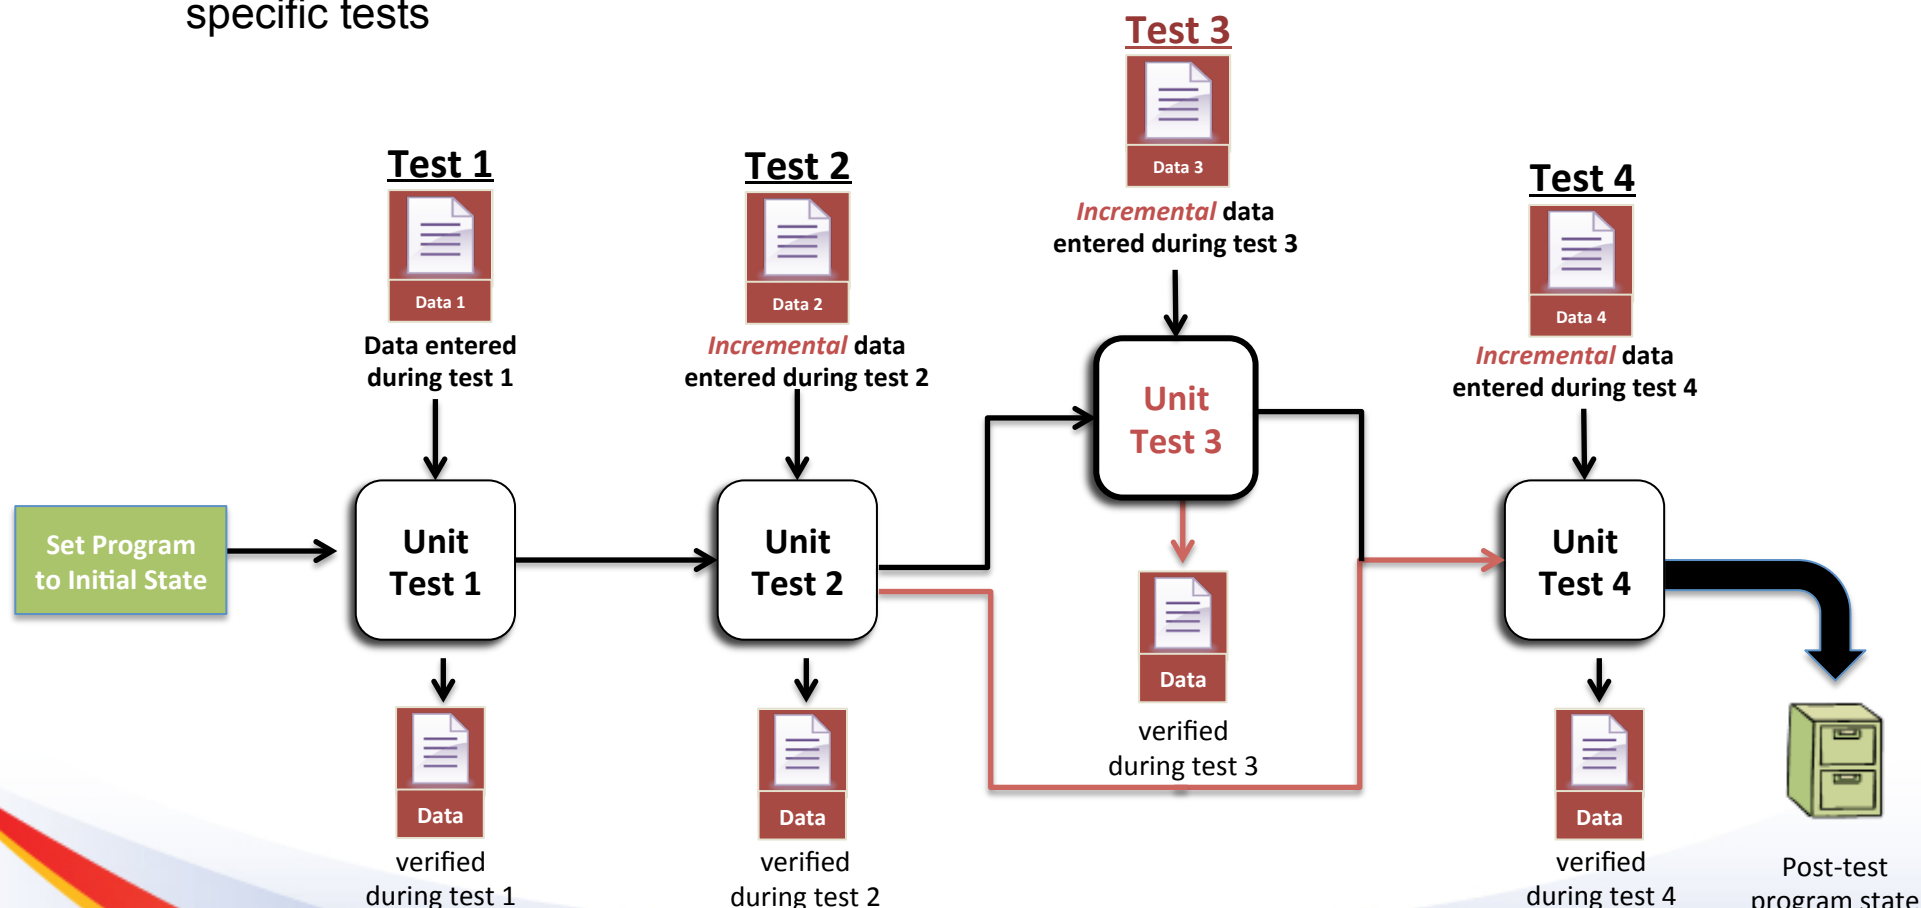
specific tests

Test 3

Data 3

Incremental data entered during test 3

Test 1

Data 1

Data entered during test 1

Test 2

Data 2

Incremental data entered during test 2

Test 4

Data 4

Incremental data entered during test 4

Set Program to Initial State

Unit Test 1

Unit Test 2

Unit Test 3

Unit Test 4

Data

verified during test 3

Data

verified during test 1

Data

verified during test 2

Data

verified during test 4

Post-test program state